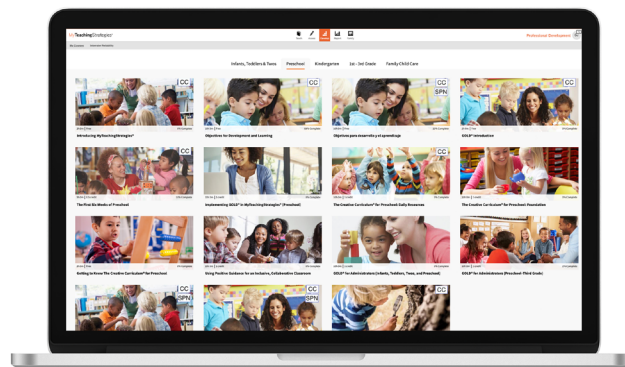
MyTeachingStrategies®

Professional Development

Infants, Toddlers & Twos | Preschool | Kindergarten | 1st - 3rd Grade | Family Child Care

CC
Introducing MyTeachingStrategies®

CC
Objectives for Development and Learning

CC SPN
Objetivos para desarrollo y el aprendizaje

CC
GOLD® Introduction

CC
The First Six Weeks of Preschool

Implementing GOLD® in MyTeachingStrategies® (Preschool)

CC
The Creative Curriculum® for Preschool: Daily Resources

CC
The Creative Curriculum® for Preschool: Foundation

CC
Getting to Know The Creative Curriculum® for Preschool

Using Positive Guidance for an Inclusive, Collaborative Classroom

CC
GOLD® for Administrators (Infants, Toddlers, Twos, and Preschool)

CC
GOLD® for Administrators (Preschool–Third Grade)

CC SPN

CC SPN